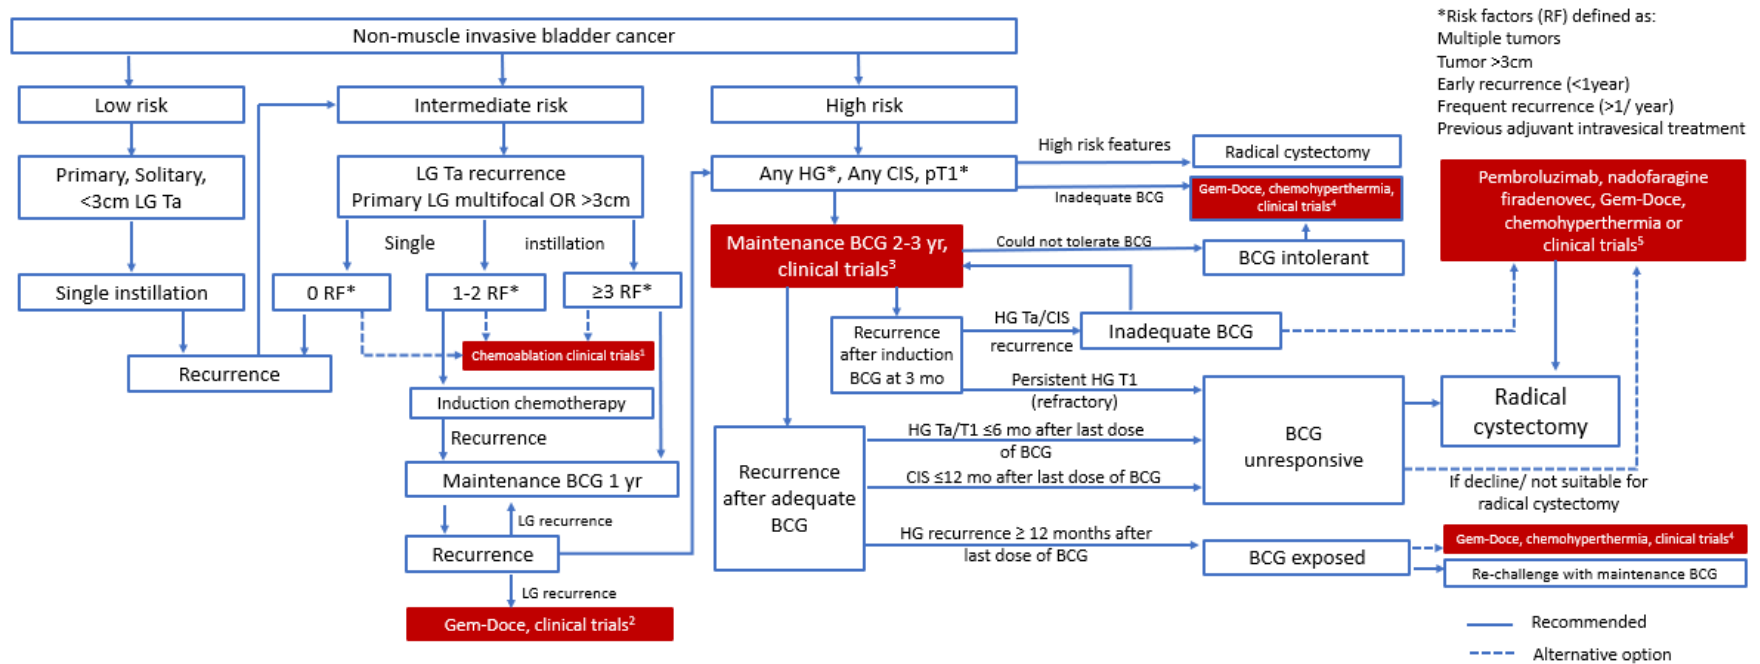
Non-muscle invasive bladder cancer

*Risk factors (RF) defined as:
Multiple tumors
Tumor >3cm
Early recurrence (<1year)
Frequent recurrence (>1/ year)
Previous adjuvant intravesical treatment

Low risk

Primary, Solitary, <3cm LG Ta

Single instillation

Recurrence

Intermediate risk

LG Ta recurrence
Primary LG multifocal OR >3cm

Single instillation

0 RF*

1-2 RF*

≥3 RF*

Chemoablation clinical trials$^1$

Induction chemotherapy

Recurrence

Maintenance BCG 1 yr

LG recurrence

Recurrence

LG recurrence

Gem-Doce, clinical trials$^2$

High risk

Any HG*, Any CIS, pT1*

High risk features

Radical cystectomy

Inadequate BCG

Gem-Doce, chemohyperthermia, clinical trials$^4$

Maintenance BCG 2-3 yr, clinical trials$^3$

Could not tolerate BCG

BCG intolerant

Recurrence after induction BCG at 3 mo

HG Ta/CIS recurrence

Inadequate BCG

Persistent HG T1 (refractory)

Pembroluzimab, nadofaragine firadenovec, Gem-Doce, chemohyperthermia or clinical trials$^5$

Radical cystectomy

Recurrence after adequate BCG

HG Ta/T1 ≤6 mo after last dose of BCG

CIS ≤12 mo after last dose of BCG

BCG unresponsive

If decline/ not suitable for radical cystectomy

HG recurrence ≥ 12 months after last dose of BCG

BCG exposed

Gem-Doce, chemohyperthermia, clinical trials$^4$

Re-challenge with maintenance BCG

Recommended

Alternative option